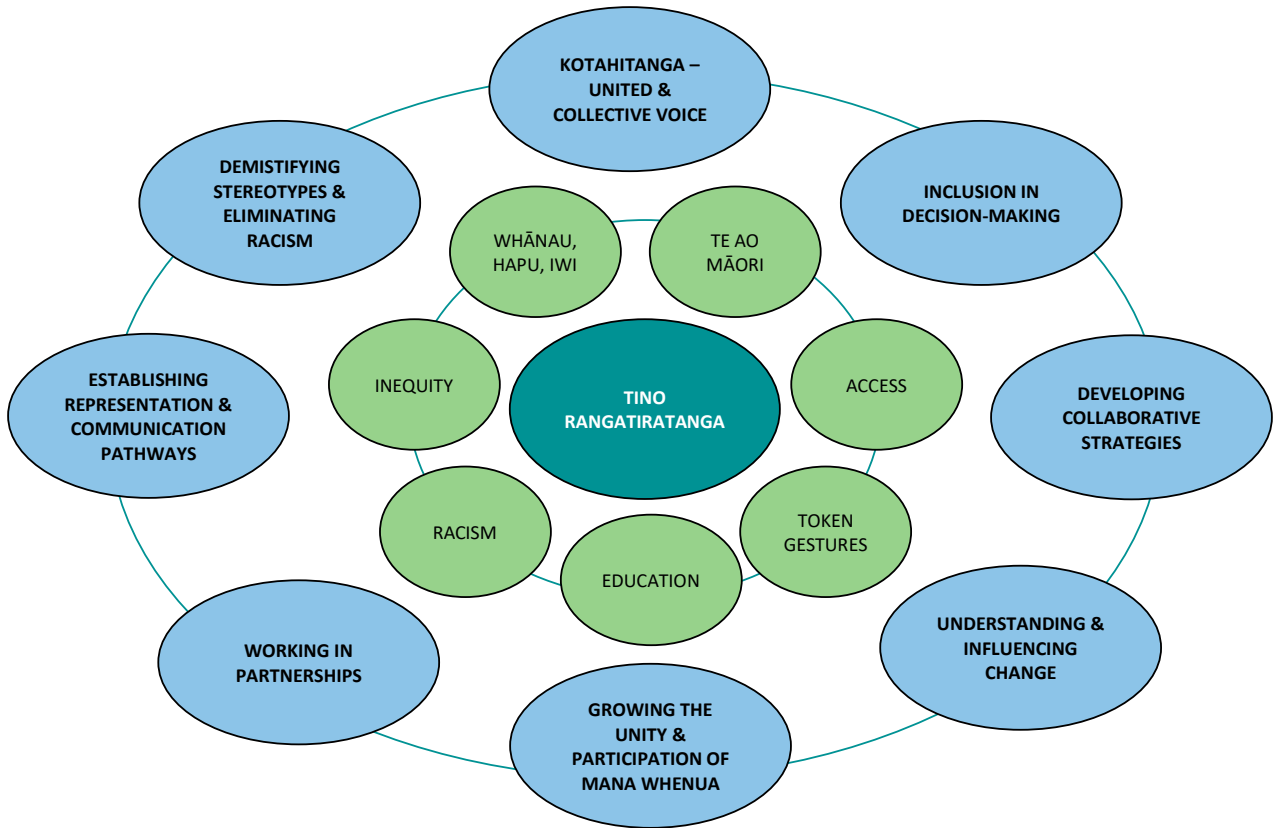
KOTAHITANGA – UNITED & COLLECTIVE VOICE

DEMISTIFYING STEREOTYPES & ELIMINATING RACISM

INCLUSION IN DECISION-MAKING

WHĀNAU, HAPU, IWI

TE AO MĀORI

ESTABLISHING REPRESENTATION & COMMUNICATION PATHWAYS

INEQUITY

TINO RANGATIRATANGA

ACCESS

DEVELOPING COLLABORATIVE STRATEGIES

RACISM

TOKEN GESTURES

EDUCATION

WORKING IN PARTNERSHIPS

UNDERSTANDING & INFLUENCING CHANGE

GROWING THE UNITY & PARTICIPATION OF MANA WHENUA